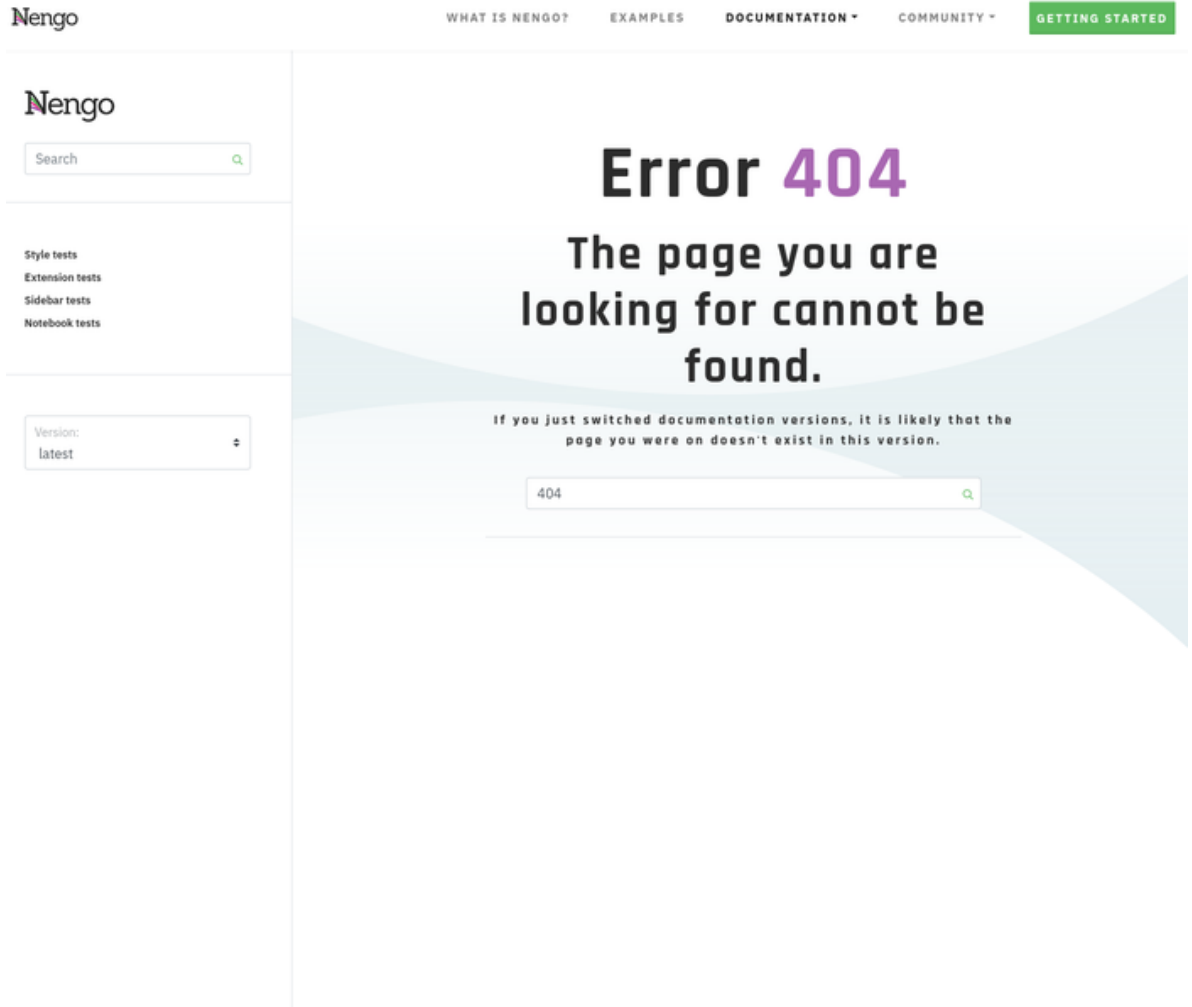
Nengo

WHAT IS NENGO? EXAMPLES DOCUMENTATION COMMUNITY GETTING STARTED

Nengo

Search

Style tests
Extension tests
Sidebar tests
Notebook tests

Version:
latest

Error 404

The page you are looking for cannot be found.

If you just switched documentation versions, it is likely that the page you were on doesn't exist in this version.

404